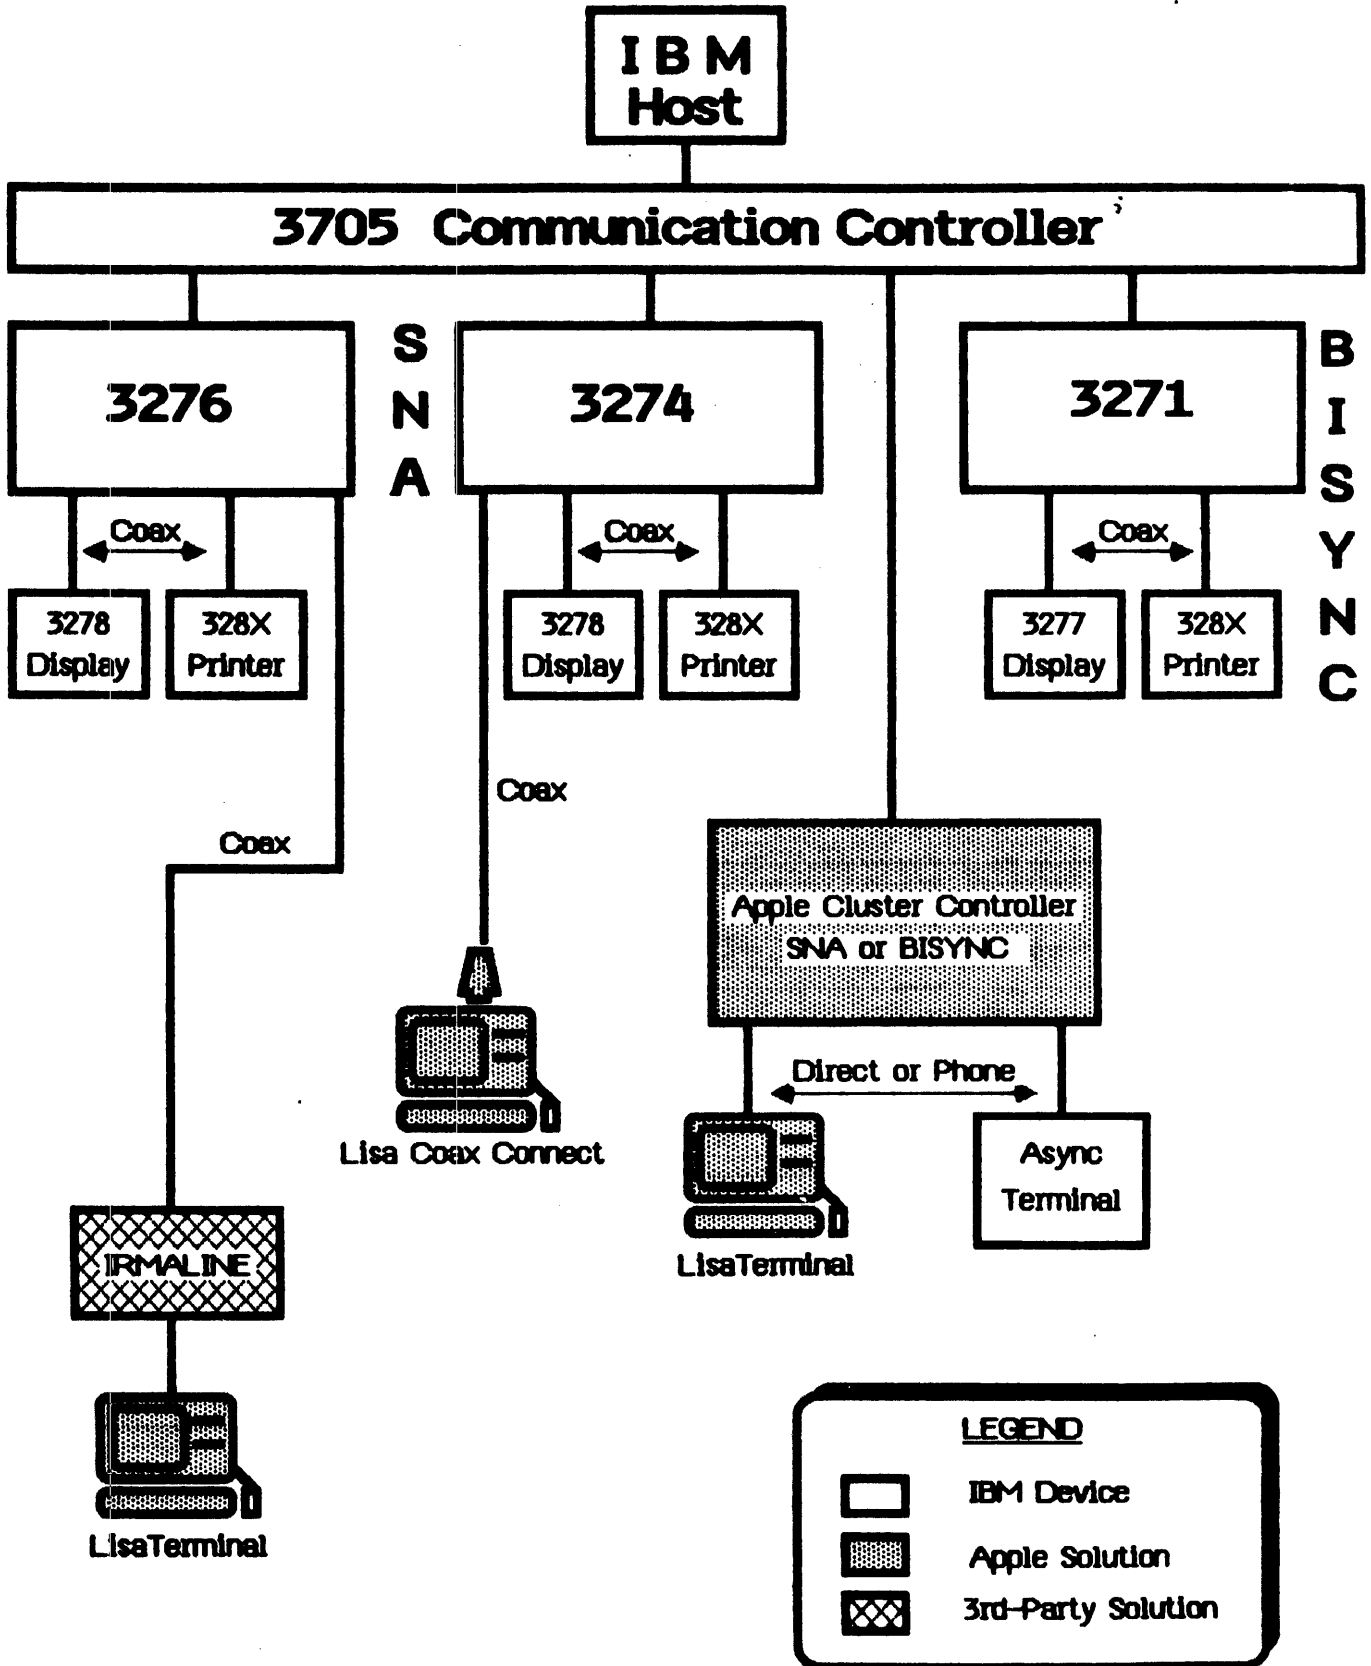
IBM Host

3705 Communication Controller

3276

SNA

3274

3271

BISYNC

Coax

3278 Display

328X Printer

Coax

3278 Display

328X Printer

Coax

3277 Display

328X Printer

Coax

Coax

Apple Cluster Controller SNA or BISYNC

Lisa Coax Connect

Direct or Phone

Async Terminal

LisaTerminal

IRMALINE

LisaTerminal

LEGEND

IBM Device

Apple Solution

3rd-Party Solution